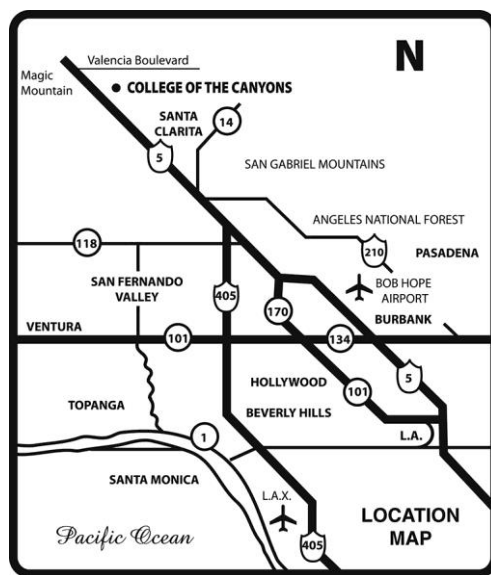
Valencia Boulevard

N

Magic Mountain

COLLEGE OF THE CANYONS

SANTA CLARITA

14

5

SAN GABRIEL MOUNTAINS

ANGELES NATIONAL FOREST

210

PASADENA

118

SAN FERNANDO VALLEY

405

170

BOB HOPE AIRPORT

VENTURA

BURBANK

101

134

HOLLYWOOD

5

101

TOPANGA

BEVERLY HILLS

1

L.A.

SANTA MONICA

L.A.X.

Pacific Ocean

405

LOCATION MAP